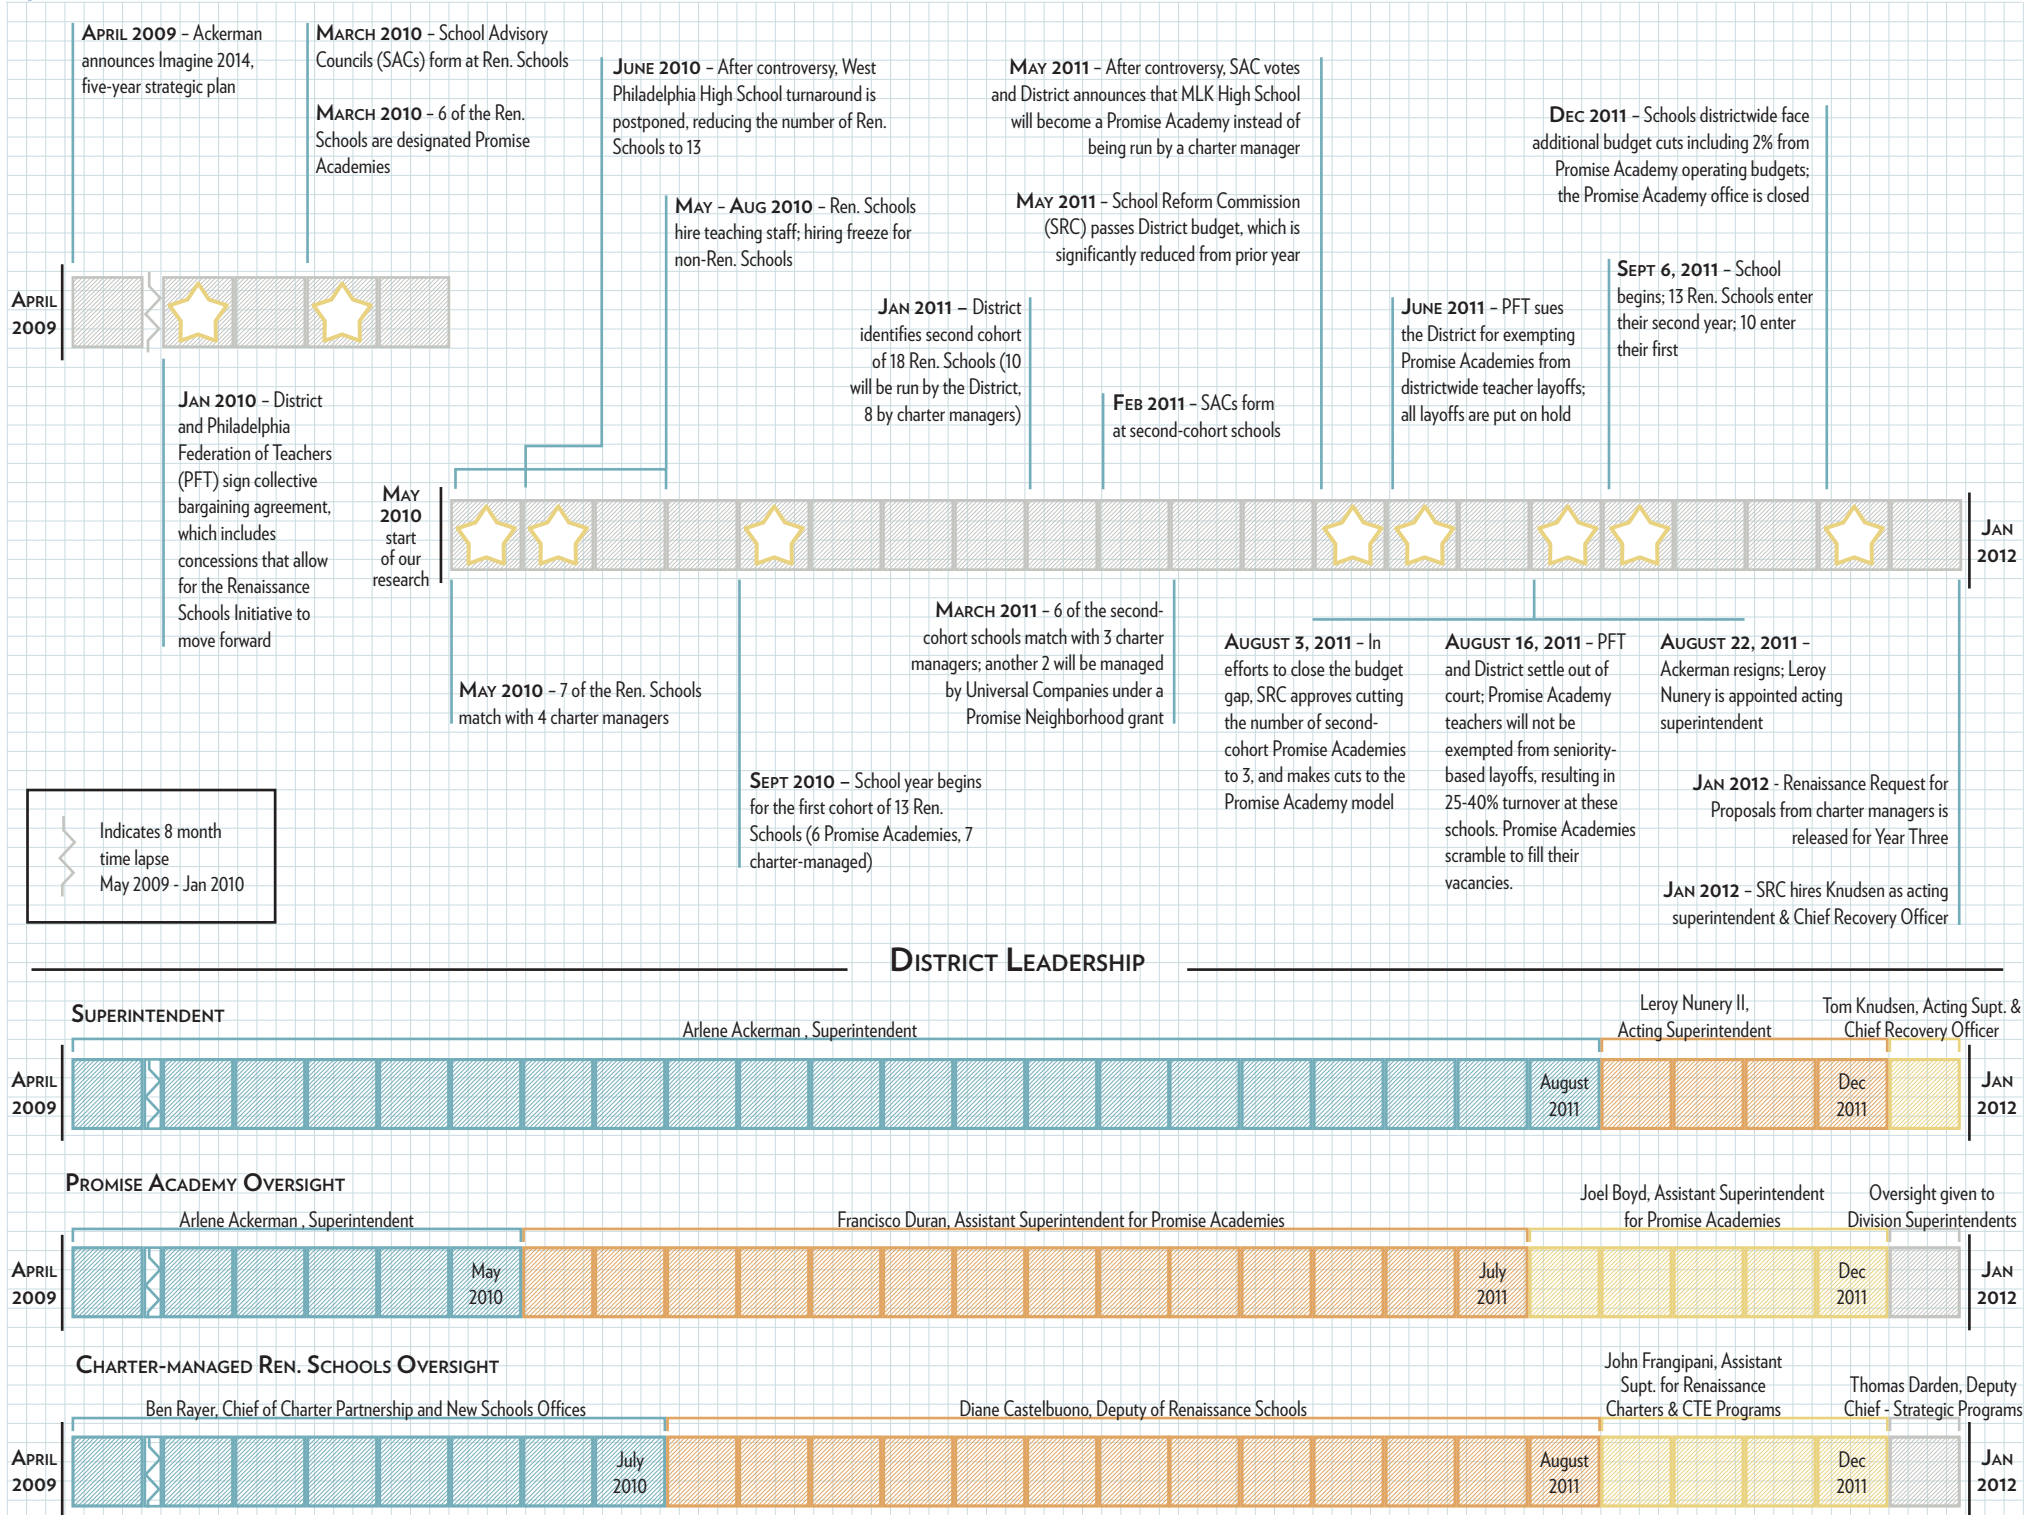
April 2009 – Ackerman announces Imagine 2014, five-year strategic plan

March 2010 – School Advisory Councils (SACs) form at Ren. Schools

March 2010 – 6 of the Ren. Schools are designated Promise Academies

June 2010 – After controversy, West Philadelphia High School turnaround is postponed, reducing the number of Ren. Schools to 13

May – Aug 2010 – Ren. Schools hire teaching staff; hiring freeze for non-Ren. Schools

May 2011 – After controversy, SAC votes and District announces that MLK High School will become a Promise Academy instead of being run by a charter manager

May 2011 – School Reform Commission (SRC) passes District budget, which is significantly reduced from prior year

Dec 2011 – Schools districtwide face additional budget cuts including 2% from Promise Academy operating budgets; the Promise Academy office is closed

Sept 6, 2011 – School begins; 13 Ren. Schools enter their second year; 10 enter their first

June 2011 – PFT sues the District for exempting Promise Academies from districtwide teacher layoffs; all layoffs are put on hold

Jan 2011 – District identifies second cohort of 18 Ren. Schools (10 will be run by the District, 8 by charter managers)

Feb 2011 – SACs form at second-cohort schools

April 2009

Jan 2010 – District and Philadelphia Federation of Teachers (PFT) sign collective bargaining agreement, which includes concessions that allow for the Renaissance Schools Initiative to move forward

May 2010 start of our research

Jan 2012

May 2010 – 7 of the Ren. Schools match with 4 charter managers

March 2011 – 6 of the second-cohort schools match with 3 charter managers; another 2 will be managed by Universal Companies under a Promise Neighborhood grant

Sept 2010 – School year begins for the first cohort of 13 Ren. Schools (6 Promise Academies, 7 charter-managed)

August 3, 2011 – In efforts to close the budget gap, SRC approves cutting the number of second-cohort Promise Academies to 3, and makes cuts to the Promise Academy model

August 16, 2011 – PFT and District settle out of court; Promise Academy teachers will not be exempted from seniority-based layoffs, resulting in 25-40% turnover at these schools. Promise Academies scramble to fill their vacancies.

August 22, 2011 – Ackerman resigns; Leroy Nunery is appointed acting superintendent

Jan 2012 - Renaissance Request for Proposals from charter managers is released for Year Three

Jan 2012 – SRC hires Knudsen as acting superintendent & Chief Recovery Officer

Indicates 8 month time lapse May 2009 - Jan 2010

District Leadership

Superintendent

Arlene Ackerman , Superintendent

Leroy Nunery II, Acting Superintendent

Tom Knudsen, Acting Supt. & Chief Recovery Officer

April 2009

August 2011

Dec 2011

Jan 2012

Promise Academy Oversight

Arlene Ackerman , Superintendent

Francisco Duran, Assistant Superintendent for Promise Academies

Joel Boyd, Assistant Superintendent for Promise Academies

Oversight given to Division Superintendents

April 2009

May 2010

July 2011

Dec 2011

Jan 2012

Charter-managed Ren. Schools Oversight

Ben Rayer, Chief of Charter Partnership and New Schools Offices

Diane Castelbuono, Deputy of Renaissance Schools

John Frangipani, Assistant Supt. for Renaissance Charters & CTE Programs

Thomas Darden, Deputy Chief - Strategic Programs

April 2009

July 2010

August 2011

Dec 2011

Jan 2012